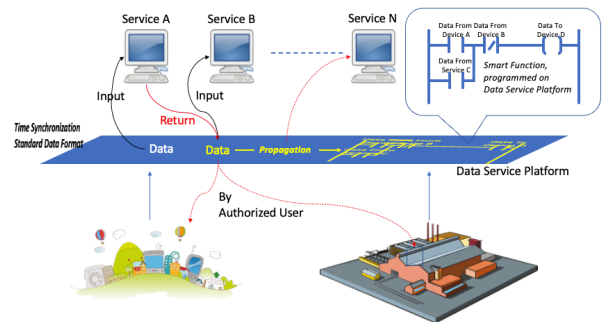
Service A
Service B
Service N
Data From Device A
Data From Device B
Data To Device D
Data From Service C
Smart Function, programmed on Data Service Platform
Input
Input
Return
Time Synchronization
Standard Data Format
Data
Data
Propagation
Data Service Platform
By Authorized User